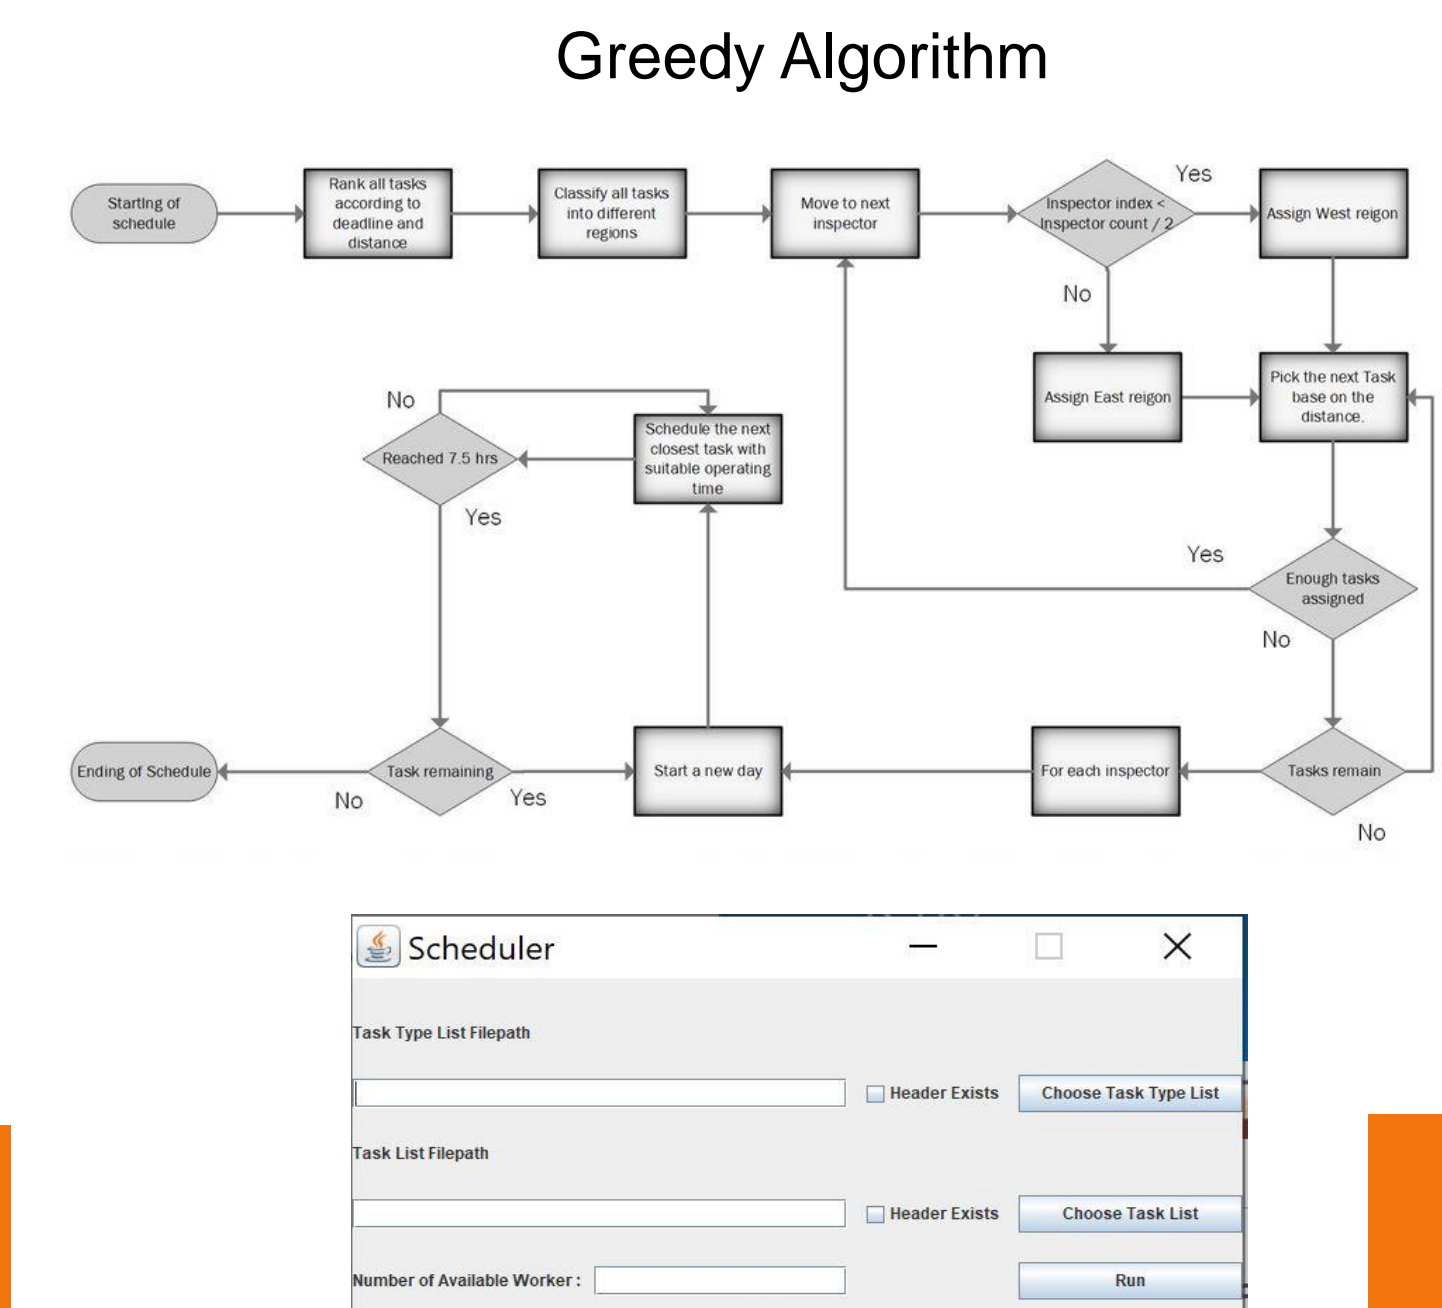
Greedy Algorithm

Starting of schedule

Rank all tasks according to deadline and distance

Classify all tasks into different regions

Move to next inspector

Inspector index < Inspector count / 2

Yes

Assign West reigon

No

Assign East reigon

Pick the next Task base on the distance.

No

Schedule the next closest task with suitable operating time

Reached 7.5 hrs

Yes

Yes

Enough tasks assigned

No

Ending of Schedule

Task remaining

No

Yes

Start a new day

For each inspector

Tasks remain

No

Scheduler

Task Type List Filepath

Header Exists

Choose Task Type List

Task List Filepath

Header Exists

Choose Task List

Number of Available Worker :

Run